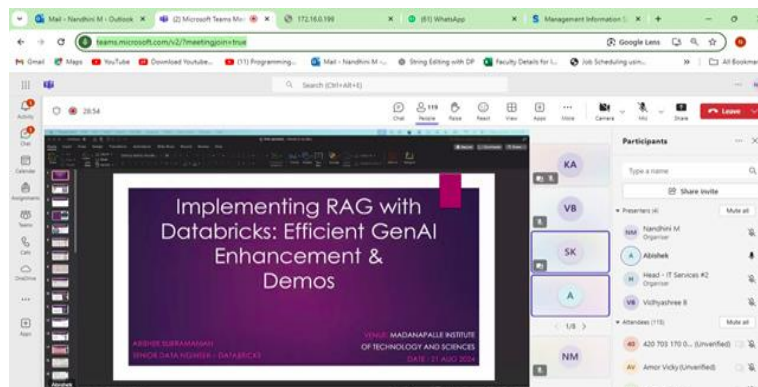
Mail - Nandhini M - Outlook ×
(2) Microsoft Teams Mo ×
172.16.0.199
(61) WhatsApp ×
Management Information S ×

teams.microsoft.com/v2/?meetingjoin=true
Google Lens

Gmail Maps YouTube Download Youtube... (11) Programming... Mail - Nandhini M -... String Editing with DP Faculty Details for I... Job Scheduling usin... All Bookmarks

Search (Ctrl+Alt+E)

Activity
Chat
Calendar
Assignments
Teams
Calls
OneDrive
Apps

28:54

Chat People Raise React View Apps More Camera Mic Share Leave

119

Implementing RAG with Databricks: Efficient GenAI Enhancement & Demos

ABISHEK SUBRAMANIAN
SENIOR DATA ENGINEER - DATABRICKS

VENUE: MADANAPALLE INSTITUTE OF TECHNOLOGY AND SCIENCES
DATE : 21 AUG 2024

Abishek

KA
VB
SK
A
1/8
NM

Participants
Type a name
Share invite
Presenters (4) Mute all
NM Nandhini M Organiser
A Abishek
H Head - IT Services #2 Organiser
VB Vidhyashree B
Attendees (115) Mute all
420 703 170 0... (Unverified)
AV Amor Vicky (Unverified)